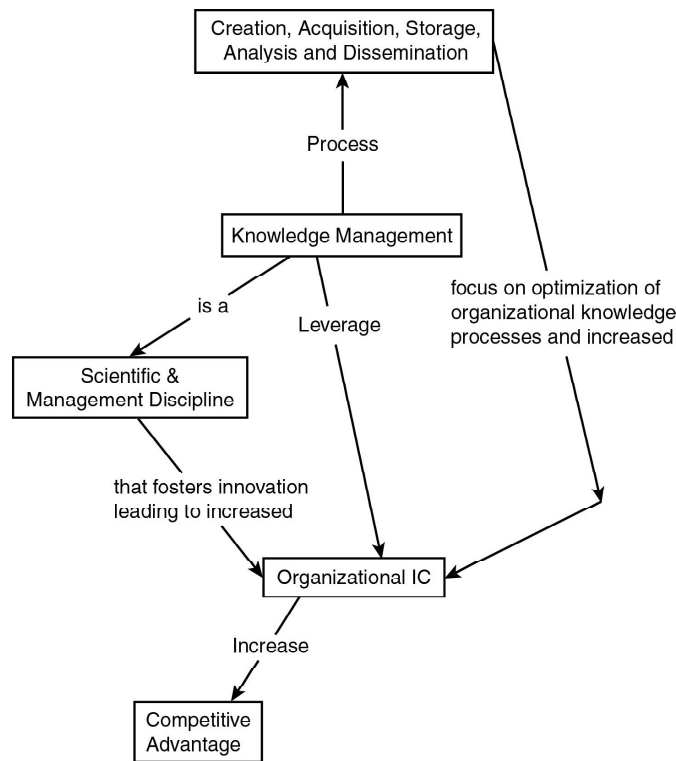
Creation, Acquisition, Storage, Analysis and Dissemination

Process

Knowledge Management

is a

Leverage

focus on optimization of organizational knowledge processes and increased

Scientific & Management Discipline

that fosters innovation leading to increased

Organizational IC

Increase

Competitive Advantage